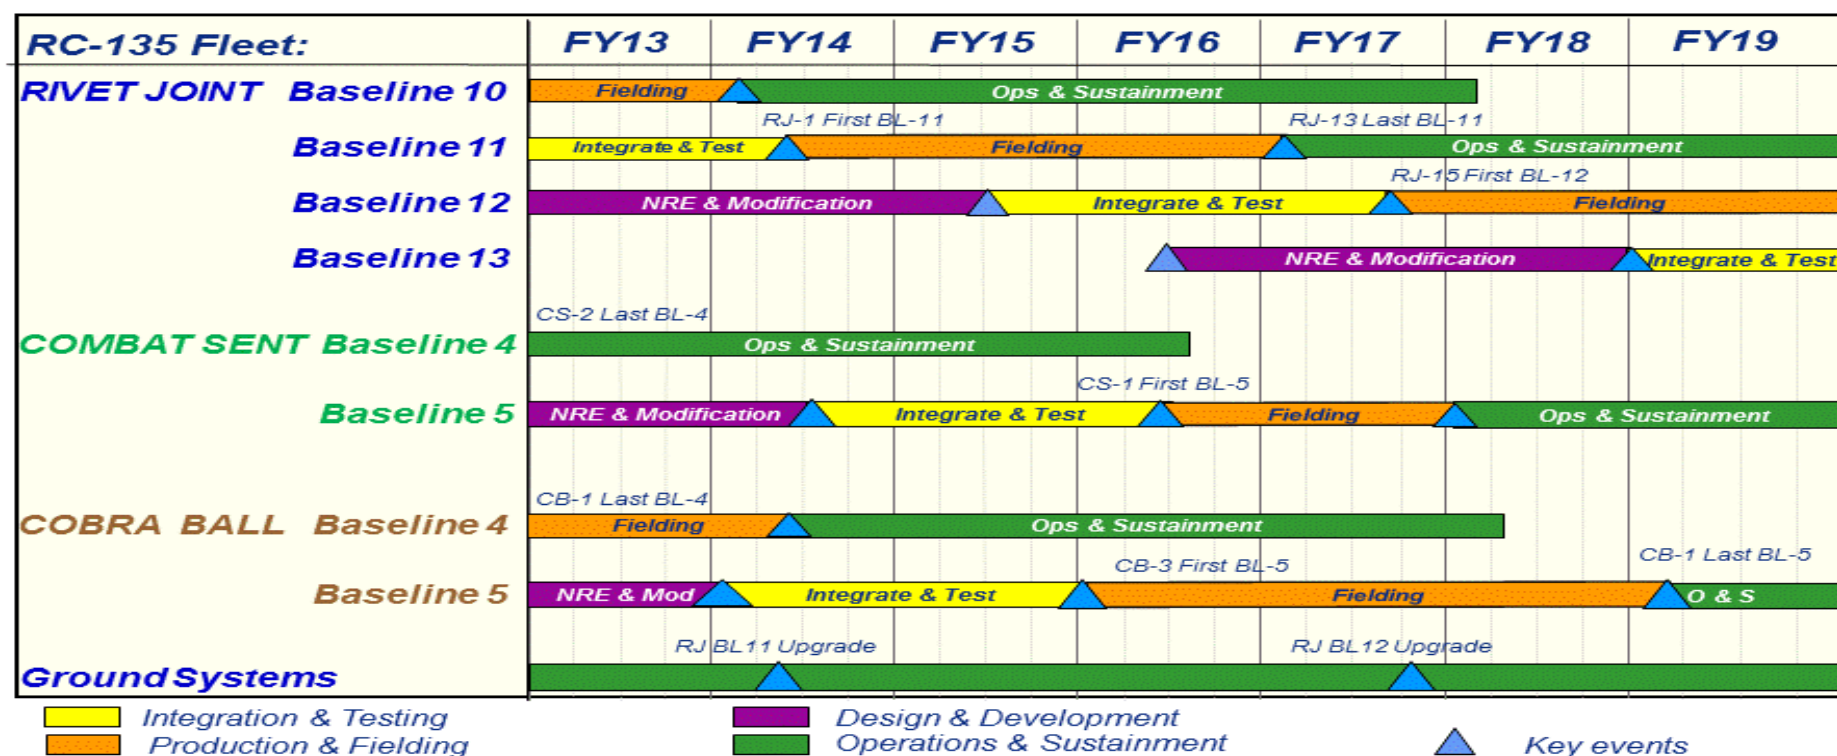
| RC-135 Fleet: | FY13 | FY14 | FY15 | FY16 | FY17 | FY18 | FY19 |
|---|---|---|---|---|---|---|---|

RIVET JOINT Baseline 10
Fielding
Ops & Sustainment

RJ-1 First BL-11
RJ-13 Last BL-11

Baseline 11
Integrate & Test
Fielding
Ops & Sustainment

RJ-15 First BL-12

Baseline 12
NRE & Modification
Integrate & Test
Fielding

Baseline 13
NRE & Modification
Integrate & Test

CS-2 Last BL-4

COMBAT SENT Baseline 4
Ops & Sustainment

CS-1 First BL-5

Baseline 5
NRE & Modification
Integrate & Test
Fielding
Ops & Sustainment

CB-1 Last BL-4

COBRA BALL Baseline 4
Fielding
Ops & Sustainment

CB-3 First BL-5
CB-1 Last BL-5

Baseline 5
NRE & Mod
Integrate & Test
Fielding
O & S

RJ BL11 Upgrade
RJ BL12 Upgrade

Ground Systems

Integration & Testing
Production & Fielding
Design & Development
Operations & Sustainment
Key events